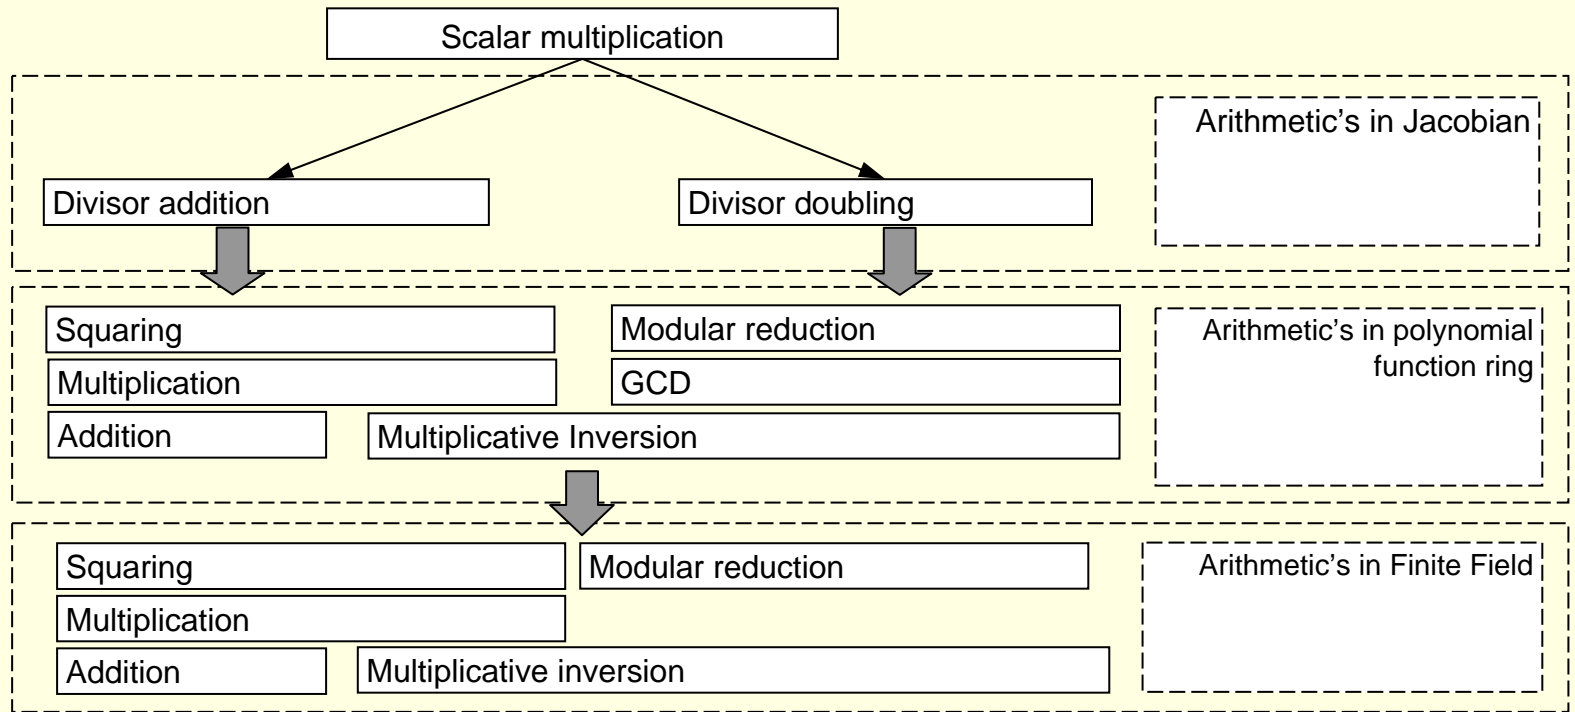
Scalar multiplication

Arithmetic's in Jacobian

Divisor addition

Divisor doubling

Squaring

Modular reduction

Arithmetic's in polynomial function ring

Multiplication

GCD

Addition

Multiplicative Inversion

Squaring

Modular reduction

Arithmetic's in Finite Field

Multiplication

Addition

Multiplicative inversion